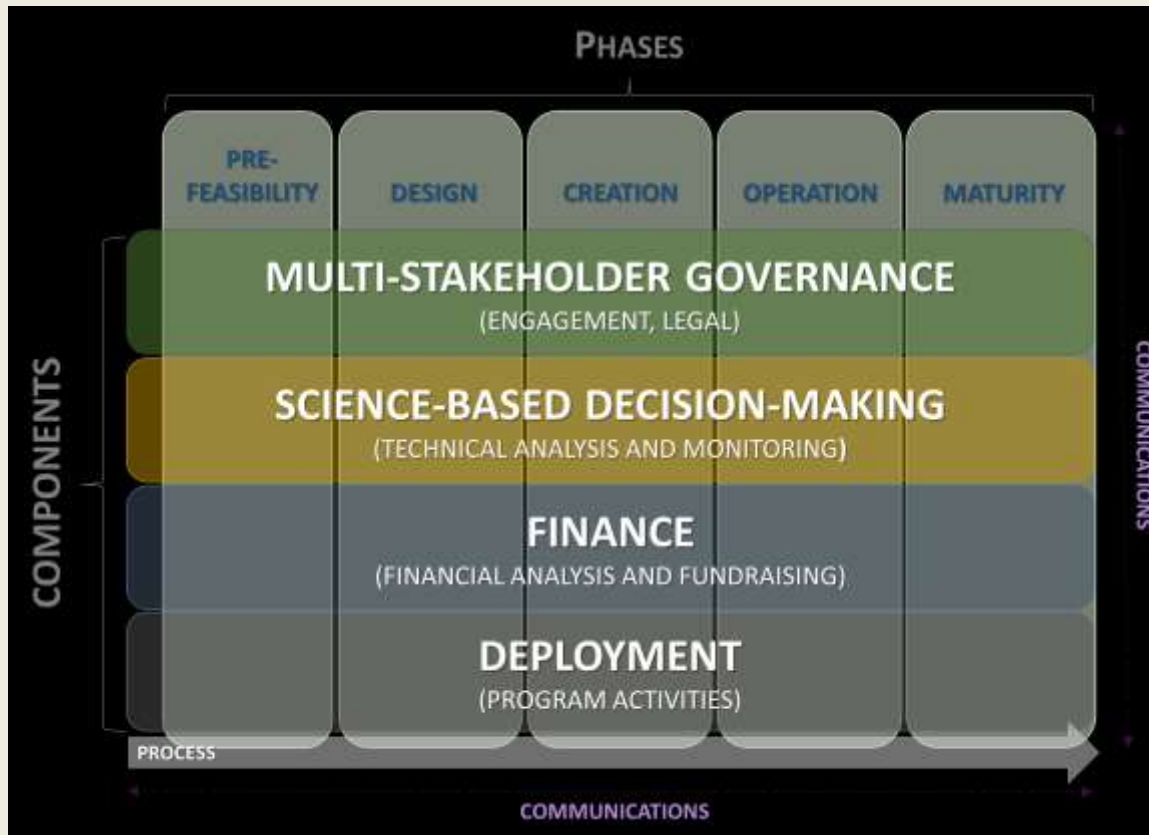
PHASES

PRE-FEASIBILITY

DESIGN

CREATION

OPERATION

MATURITY

COMPONENTS

MULTI-STAKEHOLDER GOVERNANCE
(ENGAGEMENT, LEGAL)

SCIENCE-BASED DECISION-MAKING
(TECHNICAL ANALYSIS AND MONITORING)

FINANCE
(FINANCIAL ANALYSIS AND FUNDRAISING)

DEPLOYMENT
(PROGRAM ACTIVITIES)

PROCESS

COMMUNICATIONS

COMMUNICATIONS